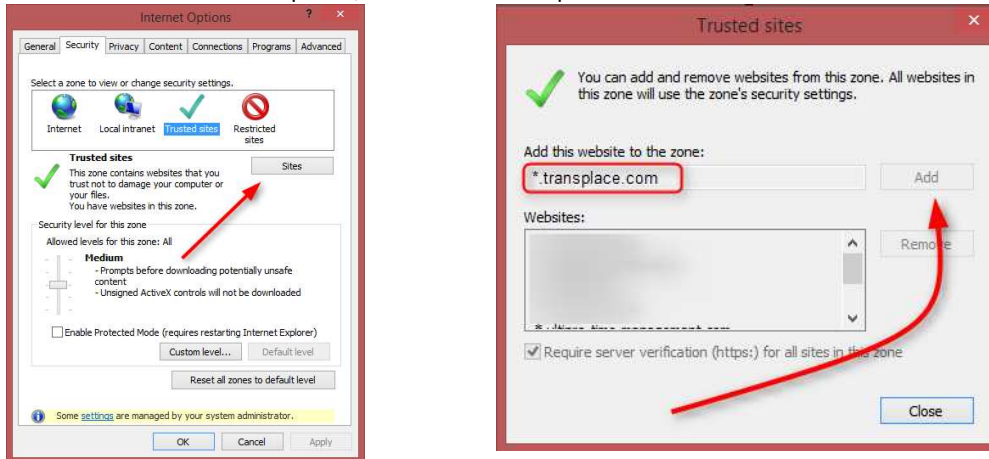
Internet Options

General | Security | Privacy | Content | Connections | Programs | Advanced

Select a zone to view or change security settings.

Internet
Local intranet
Trusted sites
Restricted sites

Trusted sites
This zone contains websites that you trust not to damage your computer or your files.
You have websites in this zone.

Sites

Security level for this zone
Allowed levels for this zone: All

Medium
- Prompts before downloading potentially unsafe content
- Unsigned ActiveX controls will not be downloaded

Enable Protected Mode (requires restarting Internet Explorer)

Custom level... | Default level

Reset all zones to default level

Some settings are managed by your system administrator.

OK | Cancel | Apply

Trusted sites

You can add and remove websites from this zone. All websites in this zone will use the zone's security settings.

Add this website to the zone:
*.transplace.com

Add

Websites:

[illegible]

Remove

Require server verification (https:) for all sites in this zone

Close